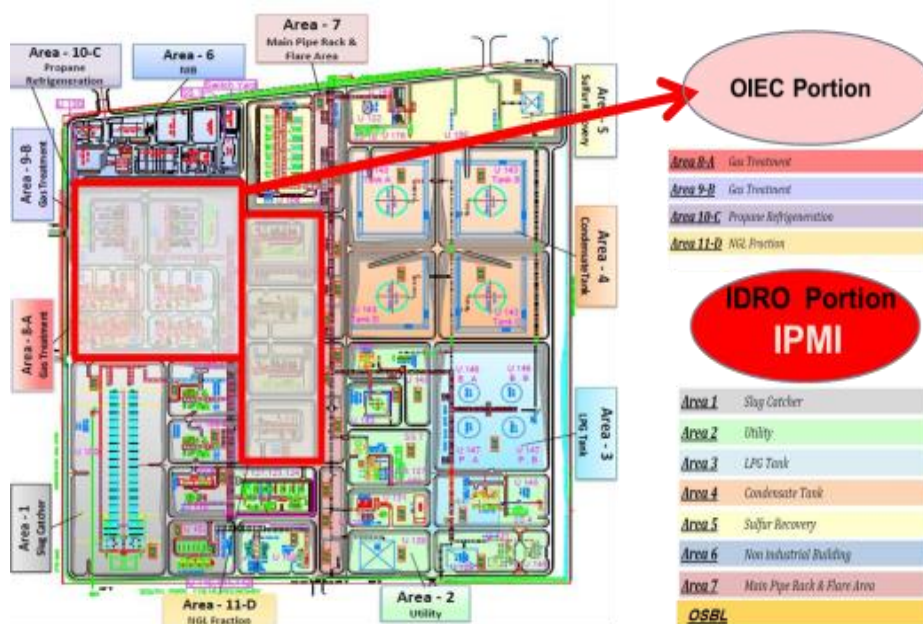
Area - 7
Main Pipe Rack & Flare Area

Area - 10-C
Propane Refrigeration

Area - 6
NIB

Area - 9-B
Gas Treatment

Area - 8-A
Gas Treatment

Area - 1
Slug Catcher

Area - 11-D
NGL Fraction

Area - 2
Utility

Area - 3
LPG Tank

Area - 4
Condensate Tank

Area - 5
Sulfur Recovery

OIEC Portion

| Area 8-A | Gas Treatment |
|---|---|
| Area 9-B | Gas Treatment |
| Area 10-C | Propane Refrigeration |
| Area 11-D | NGL Fraction |

IDRO Portion
IPMI

| Area 1 | Slug Catcher |
|---|---|
| Area 2 | Utility |
| Area 3 | LPG Tank |
| Area 4 | Condensate Tank |
| Area 5 | Sulfur Recovery |
| Area 6 | Non industrial Building |
| Area 7 | Main Pipe Rack & Flare Area |
| OSBL | |